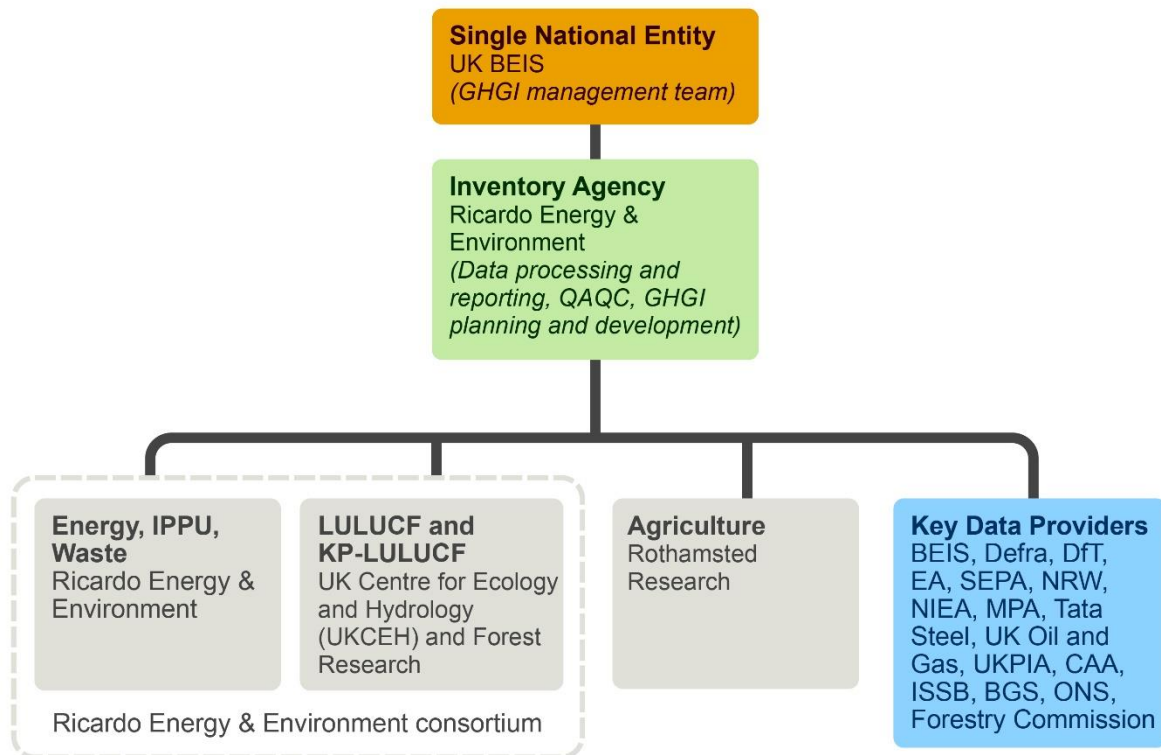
**Single National Entity**
UK BEIS
*(GHGI management team)*

**Inventory Agency**
Ricardo Energy & Environment
*(Data processing and reporting, QAQC, GHGI planning and development)*

**Energy, IPPU, Waste**
Ricardo Energy & Environment

**LULUCF and KP-LULUCF**
UK Centre for Ecology and Hydrology (UKCEH) and Forest Research

Ricardo Energy & Environment consortium

**Agriculture**
Rothamsted Research

**Key Data Providers**
BEIS, Defra, DfT, EA, SEPA, NRW, NIEA, MPA, Tata Steel, UK Oil and Gas, UKPIA, CAA, ISSB, BGS, ONS, Forestry Commission